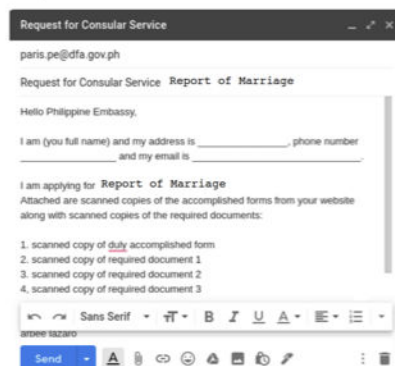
Request for Consular Service

paris.pe@dfa.gov.ph

Request for Consular Service Report of Marriage

Hello Philippine Embassy,

I am (you full name) and my address is ________________, phone number ________________ and my email is ______________________________.

I am applying for Report of Marriage
Attached are scanned copies of the accomplished forms from your website along with scanned copies of the required documents:

1. scanned copy of duly accomplished form
2. scanned copy of required document 1
3. scanned copy of required document 2
4. scanned copy of required document 3

Sans Serif

arbee lazaro

Send